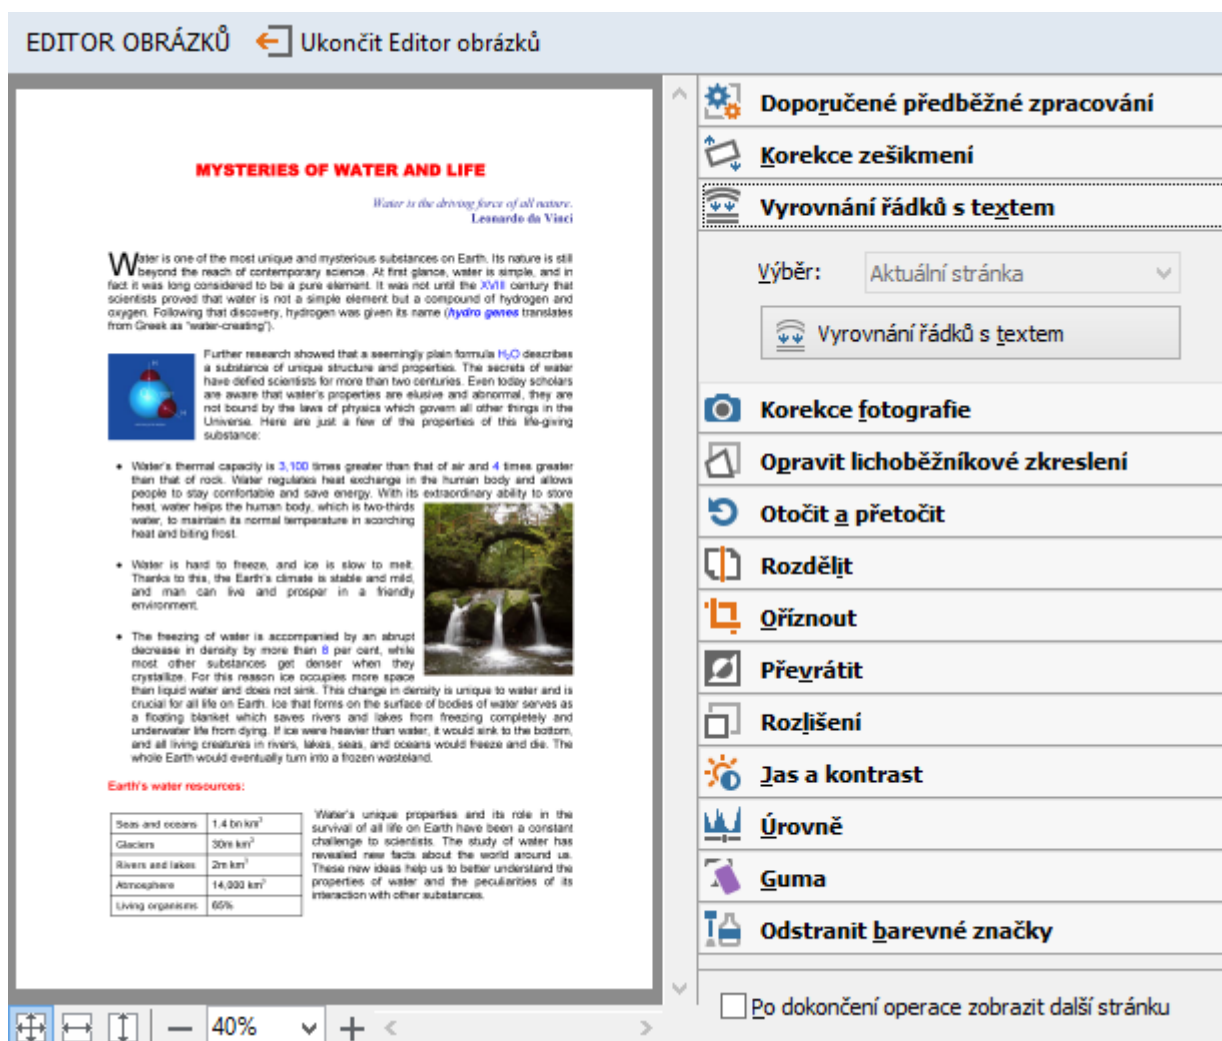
EDITOR OBRÁZKŮ Ukončit Editor obrázků

MYSTERIES OF WATER AND LIFE

Water is the driving force of all nature.
Leonardo da Vinci

Water is one of the most unique and mysterious substances on Earth. Its nature is still beyond the reach of contemporary science. At first glance, water is simple, and in fact it was long considered to be a pure element. It was not until the XVIII century that scientists proved that water is not a simple element but a compound of hydrogen and oxygen. Following that discovery, hydrogen was given its name (hydro genes translates from Greek as "water-creating").

Further research showed that a seemingly plain formula $H_2O$ describes a substance of unique structure and properties. The secrets of water have defied scientists for more than two centuries. Even today scholars are aware that water's properties are elusive and abnormal, they are not bound by the laws of physics which govern all other things in the Universe. Here are just a few of the properties of this life-giving substance:

- Water's thermal capacity is 3,100 times greater than that of air and 4 times greater than that of rock. Water regulates heat exchange in the human body and allows people to stay comfortable and save energy. With its extraordinary ability to store heat, water helps the human body, which is two-thirds water, to maintain its normal temperature in scorching heat and biting frost.

- Water is hard to freeze, and ice is slow to melt. Thanks to this, the Earth's climate is stable and mild, and man can live and prosper in a friendly environment.

- The freezing of water is accompanied by an abrupt decrease in density by more than 8 per cent, while most other substances get denser when they crystallize. For this reason ice occupies more space than liquid water and does not sink. This change in density is unique to water and is crucial for all life on Earth. Ice that forms on the surface of bodies of water serves as a floating blanket which saves rivers and lakes from freezing completely and underwater life from dying. If ice were heavier than water, it would sink to the bottom, and all living creatures in rivers, lakes, seas, and oceans would freeze and die. The whole Earth would eventually turn into a frozen wasteland.

Earth's water resources:

| Seas and oceans | 1.4 bn km$^3$ |
|---|---|
| Glaciers | 30m km$^3$ |
| Rivers and lakes | 2m km$^3$ |
| Atmosphere | 14,000 km$^3$ |
| Living organisms | 65% |

Water's unique properties and its role in the survival of all life on Earth have been a constant challenge to scientists. The study of water has revealed new facts about the world around us. These new ideas help us to better understand the properties of water and the peculiarities of its interaction with other substances.

Doporučené předběžné zpracování
Korekce zešikmení
Vyrovnání řádků s textem
Výběr: Aktuální stránka
Vyrovnání řádků s textem
Korekce fotografie
Opravit lichoběžníkové zkreslení
Otočit a přetočit
Rozdělit
Oříznout
Převrátit
Rozlišení
Jas a kontrast
Úrovně
Guma
Odstranit barevné značky
Po dokončení operace zobrazit další stránku
40%